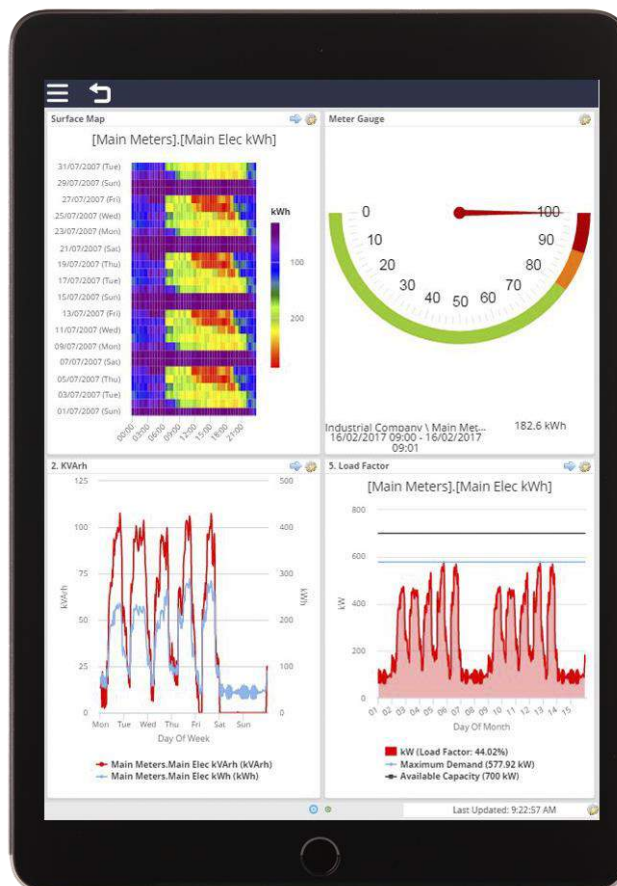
Surface Map

[Main Meters].[Main Elec kWh]

31/07/2007 (Tue)
29/07/2007 (Sun)
27/07/2007 (Fri)
25/07/2007 (Wed)
23/07/2007 (Mon)
21/07/2007 (Sat)
19/07/2007 (Thu)
17/07/2007 (Tue)
15/07/2007 (Sun)
13/07/2007 (Fri)
11/07/2007 (Wed)
09/07/2007 (Mon)
07/07/2007 (Sat)
05/07/2007 (Thu)
03/07/2007 (Tue)
01/07/2007 (Sun)

00:00 03:00 06:00 09:00 12:00 15:00 18:00 21:00

kWh
100
200

Meter Gauge

0 10 20 30 40 50 60 70 80 90 100

Industrial Company \ Main Met... 182.6 kWh
16/02/2017 09:00 - 16/02/2017 09:01

2. KVArh

125
100
75
50
25
0
kVArh

500
400
300
200
100
0
kWh

Mon Tue Wed Thu Fri Sat Sun
Day Of Week

Main Meters.Main Elec kVArh (kVArh)
Main Meters.Main Elec kWh (kWh)

5. Load Factor

[Main Meters].[Main Elec kWh]

800
600
400
200
0
kW

01 02 03 04 05 06 07 08 09 10 11 12 13 14 15
Day Of Month

kW (Load Factor: 44.02%)
Maximum Demand (577.92 kW)
Available Capacity (700 kW)

Last Updated: 9:22:57 AM